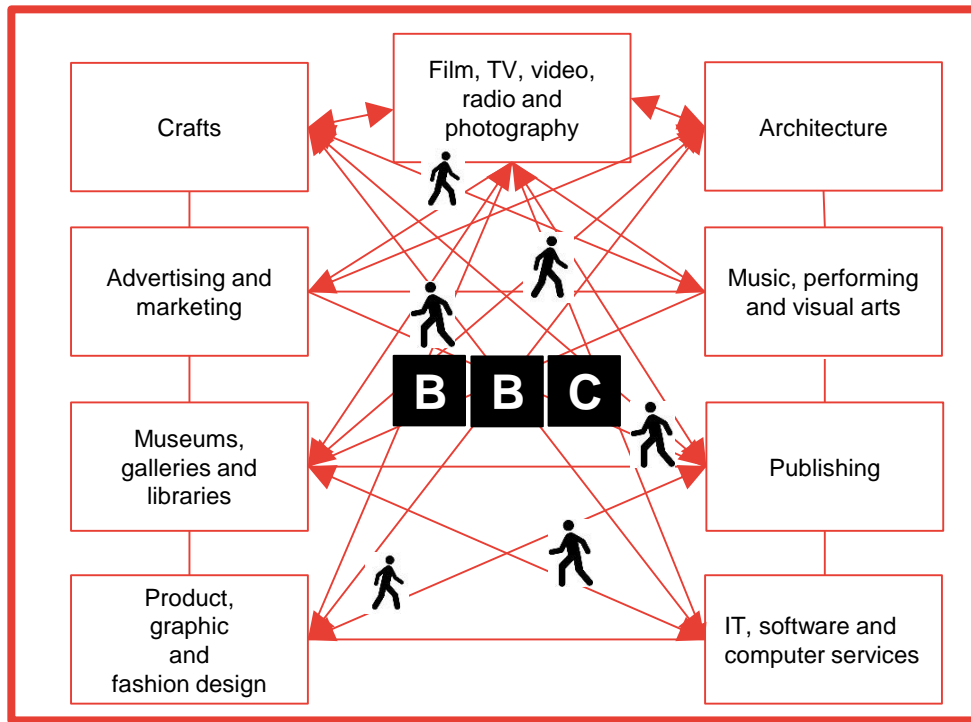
Film, TV, video, radio and photography

Crafts

Architecture

Advertising and marketing

Music, performing and visual arts

B B C

Museums, galleries and libraries

Publishing

Product, graphic and fashion design

IT, software and computer services